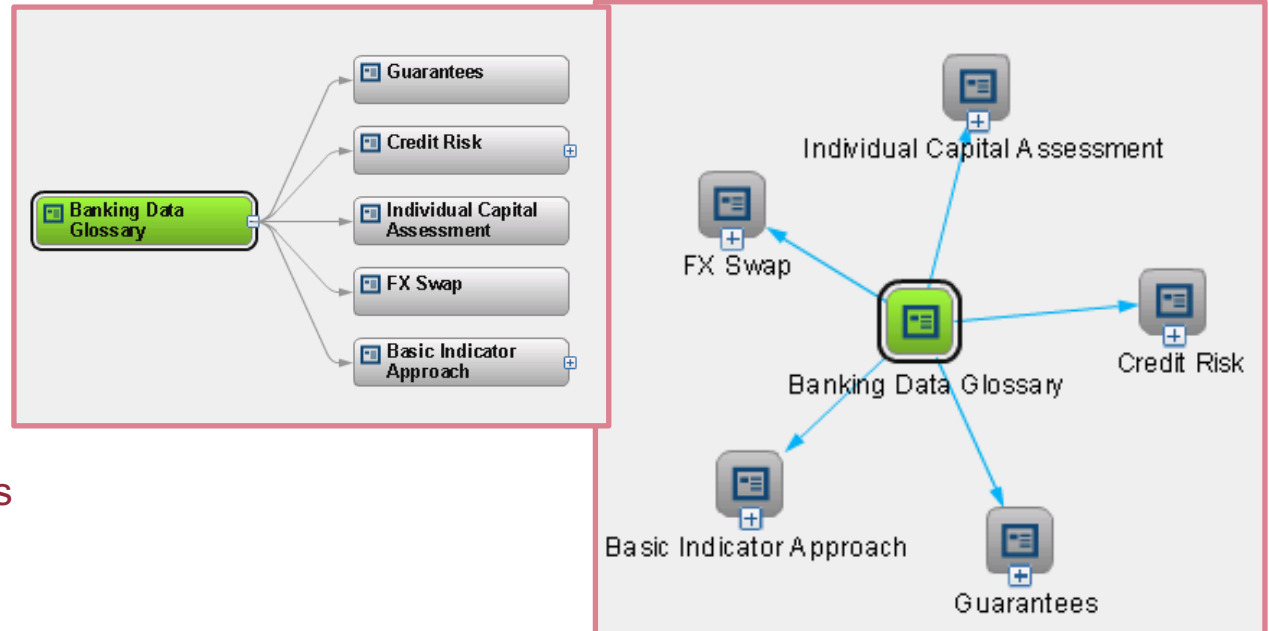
Banking Data Glossary

Guarantees

Credit Risk

Individual Capital Assessment

FX Swap

Basic Indicator Approach

s

Individual Capital Assessment

FX Swap

Credit Risk

Banking Data Glossary

Basic Indicator Approach

Guarantees